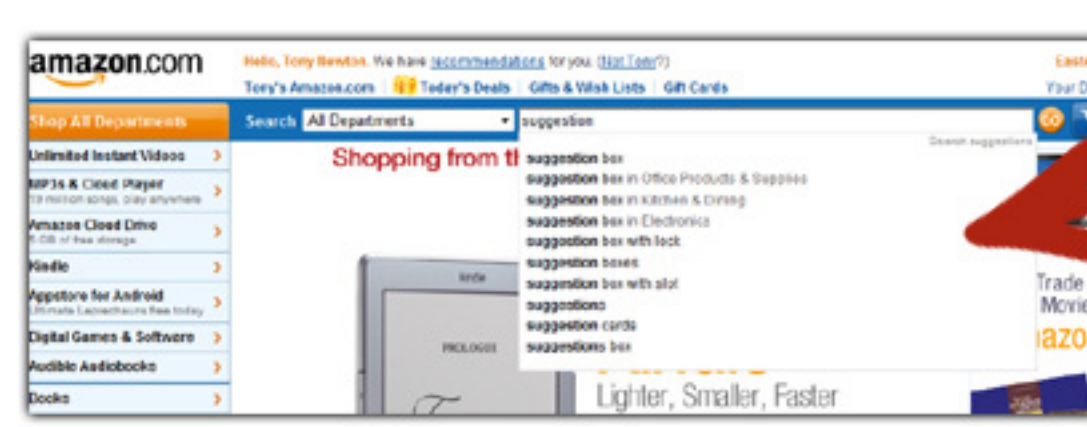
amazon.com

Hello, Tony Newton. We have recommendations for you. (Not Tony?)

Tony's Amazon.com | Today's Deals | Gifts & Wish Lists | Gift Cards

Eas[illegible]

Your D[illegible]

Shop All Departments

Search All Departments

suggestion

Go

Search suggestions

suggestion box
suggestion box in Office Products & Supplies
suggestion box in Kitchen & Dining
suggestion box in Electronics
suggestion box with lock
suggestion boxes
suggestion box with slot
suggestions
suggestion cards
suggestions box

Unlimited Instant Videos

MP3s & Cloud Player
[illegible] million songs, play anywhere

Amazon Cloud Drive
5 GB of free storage

Kindle

Appstore for Android
Ultimate Leprechauns free today

Digital Games & Software

Audible Audiobooks

Books

Shopping from th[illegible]

kindle

PROLOGUE

Lighter, Smaller, Faster

Trade
Movie
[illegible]azo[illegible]